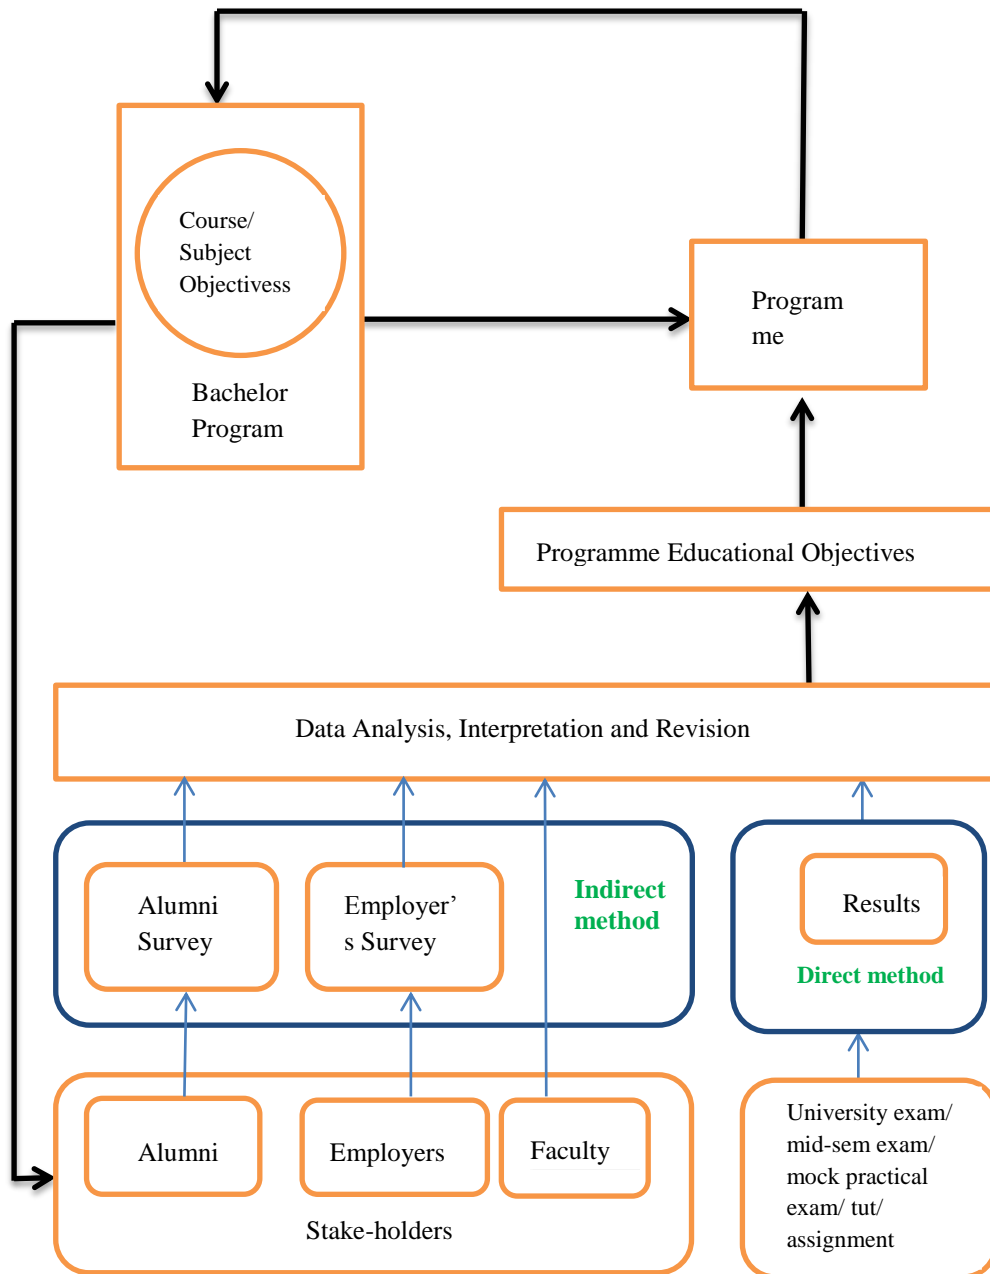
Course/
Subject
Objectivess

Bachelor
Program

Program
me

Programme Educational Objectives

Data Analysis, Interpretation and Revision

Alumni
Survey

Employer'
s Survey

Indirect
method

Results

Direct method

Alumni

Employers

Faculty

Stake-holders

University exam/
mid-sem exam/
mock practical
exam/ tut/
assignment